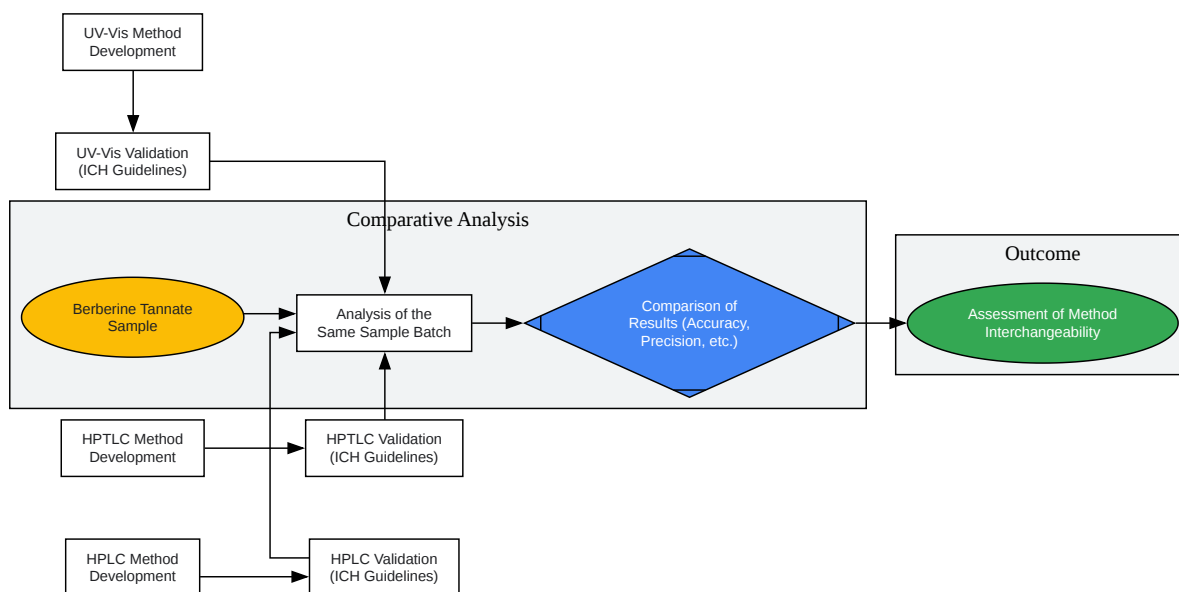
UV-Vis Method Development

UV-Vis Validation (ICH Guidelines)

Comparative Analysis

Berberine Tannate Sample

Analysis of the Same Sample Batch

Comparison of Results (Accuracy, Precision, etc.)

Outcome

Assessment of Method Interchangeability

HPTLC Method Development

HPTLC Validation (ICH Guidelines)

HPLC Method Development

HPLC Validation (ICH Guidelines)